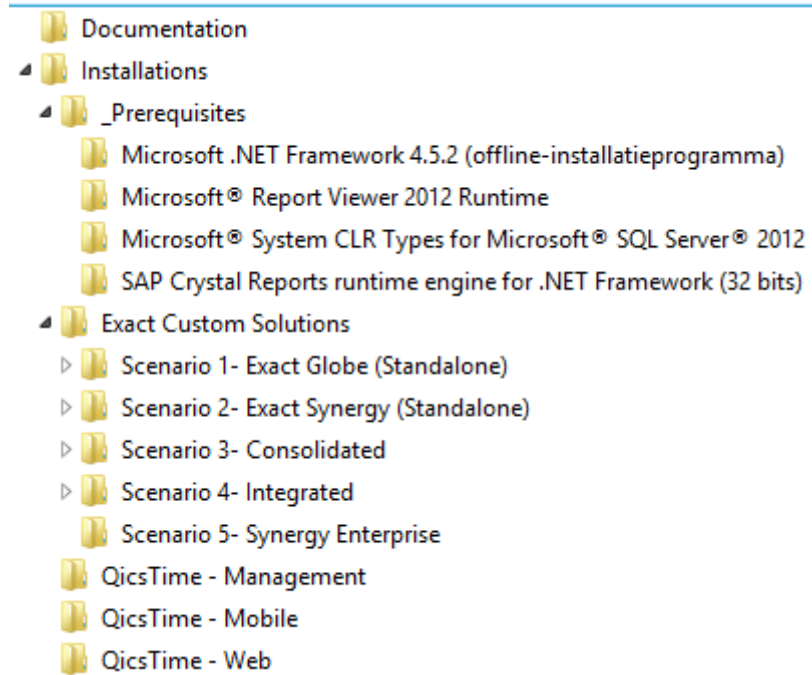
Documentation
Installations
_Prerequisites
Microsoft .NET Framework 4.5.2 (offline-installatieprogramma)
Microsoft® Report Viewer 2012 Runtime
Microsoft® System CLR Types for Microsoft® SQL Server® 2012
SAP Crystal Reports runtime engine for .NET Framework (32 bits)
Exact Custom Solutions
Scenario 1- Exact Globe (Standalone)
Scenario 2- Exact Synergy (Standalone)
Scenario 3- Consolidated
Scenario 4- Integrated
Scenario 5- Synergy Enterprise
QicsTime - Management
QicsTime - Mobile
QicsTime - Web